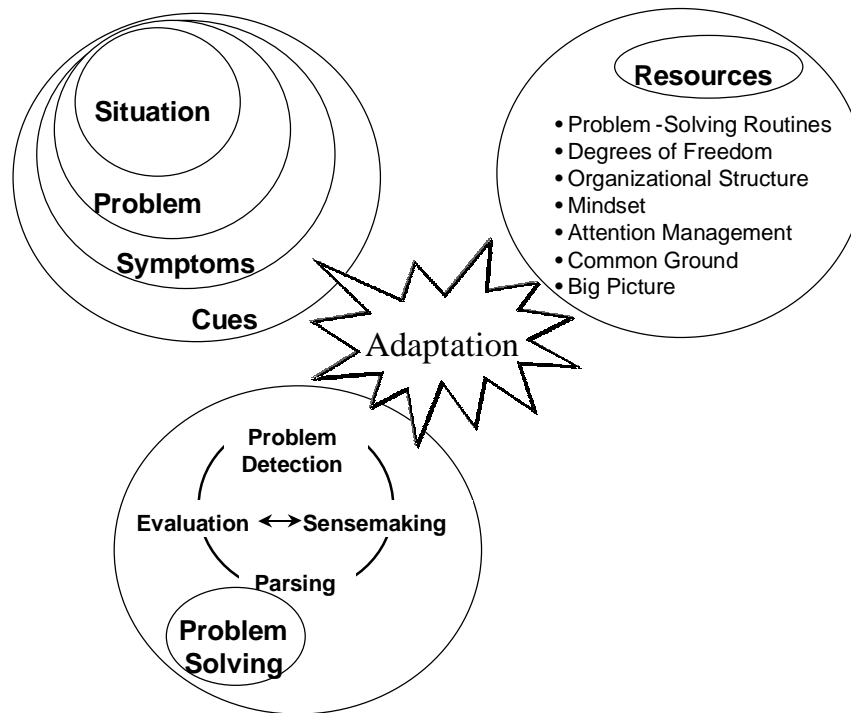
Situation

Problem

Symptoms

Cues

Resources

• Problem -Solving Routines
• Degrees of Freedom
• Organizational Structure
• Mindset
• Attention Management
• Common Ground
• Big Picture

Adaptation

Problem Detection

Evaluation ↔ Sensemaking

Parsing

Problem Solving